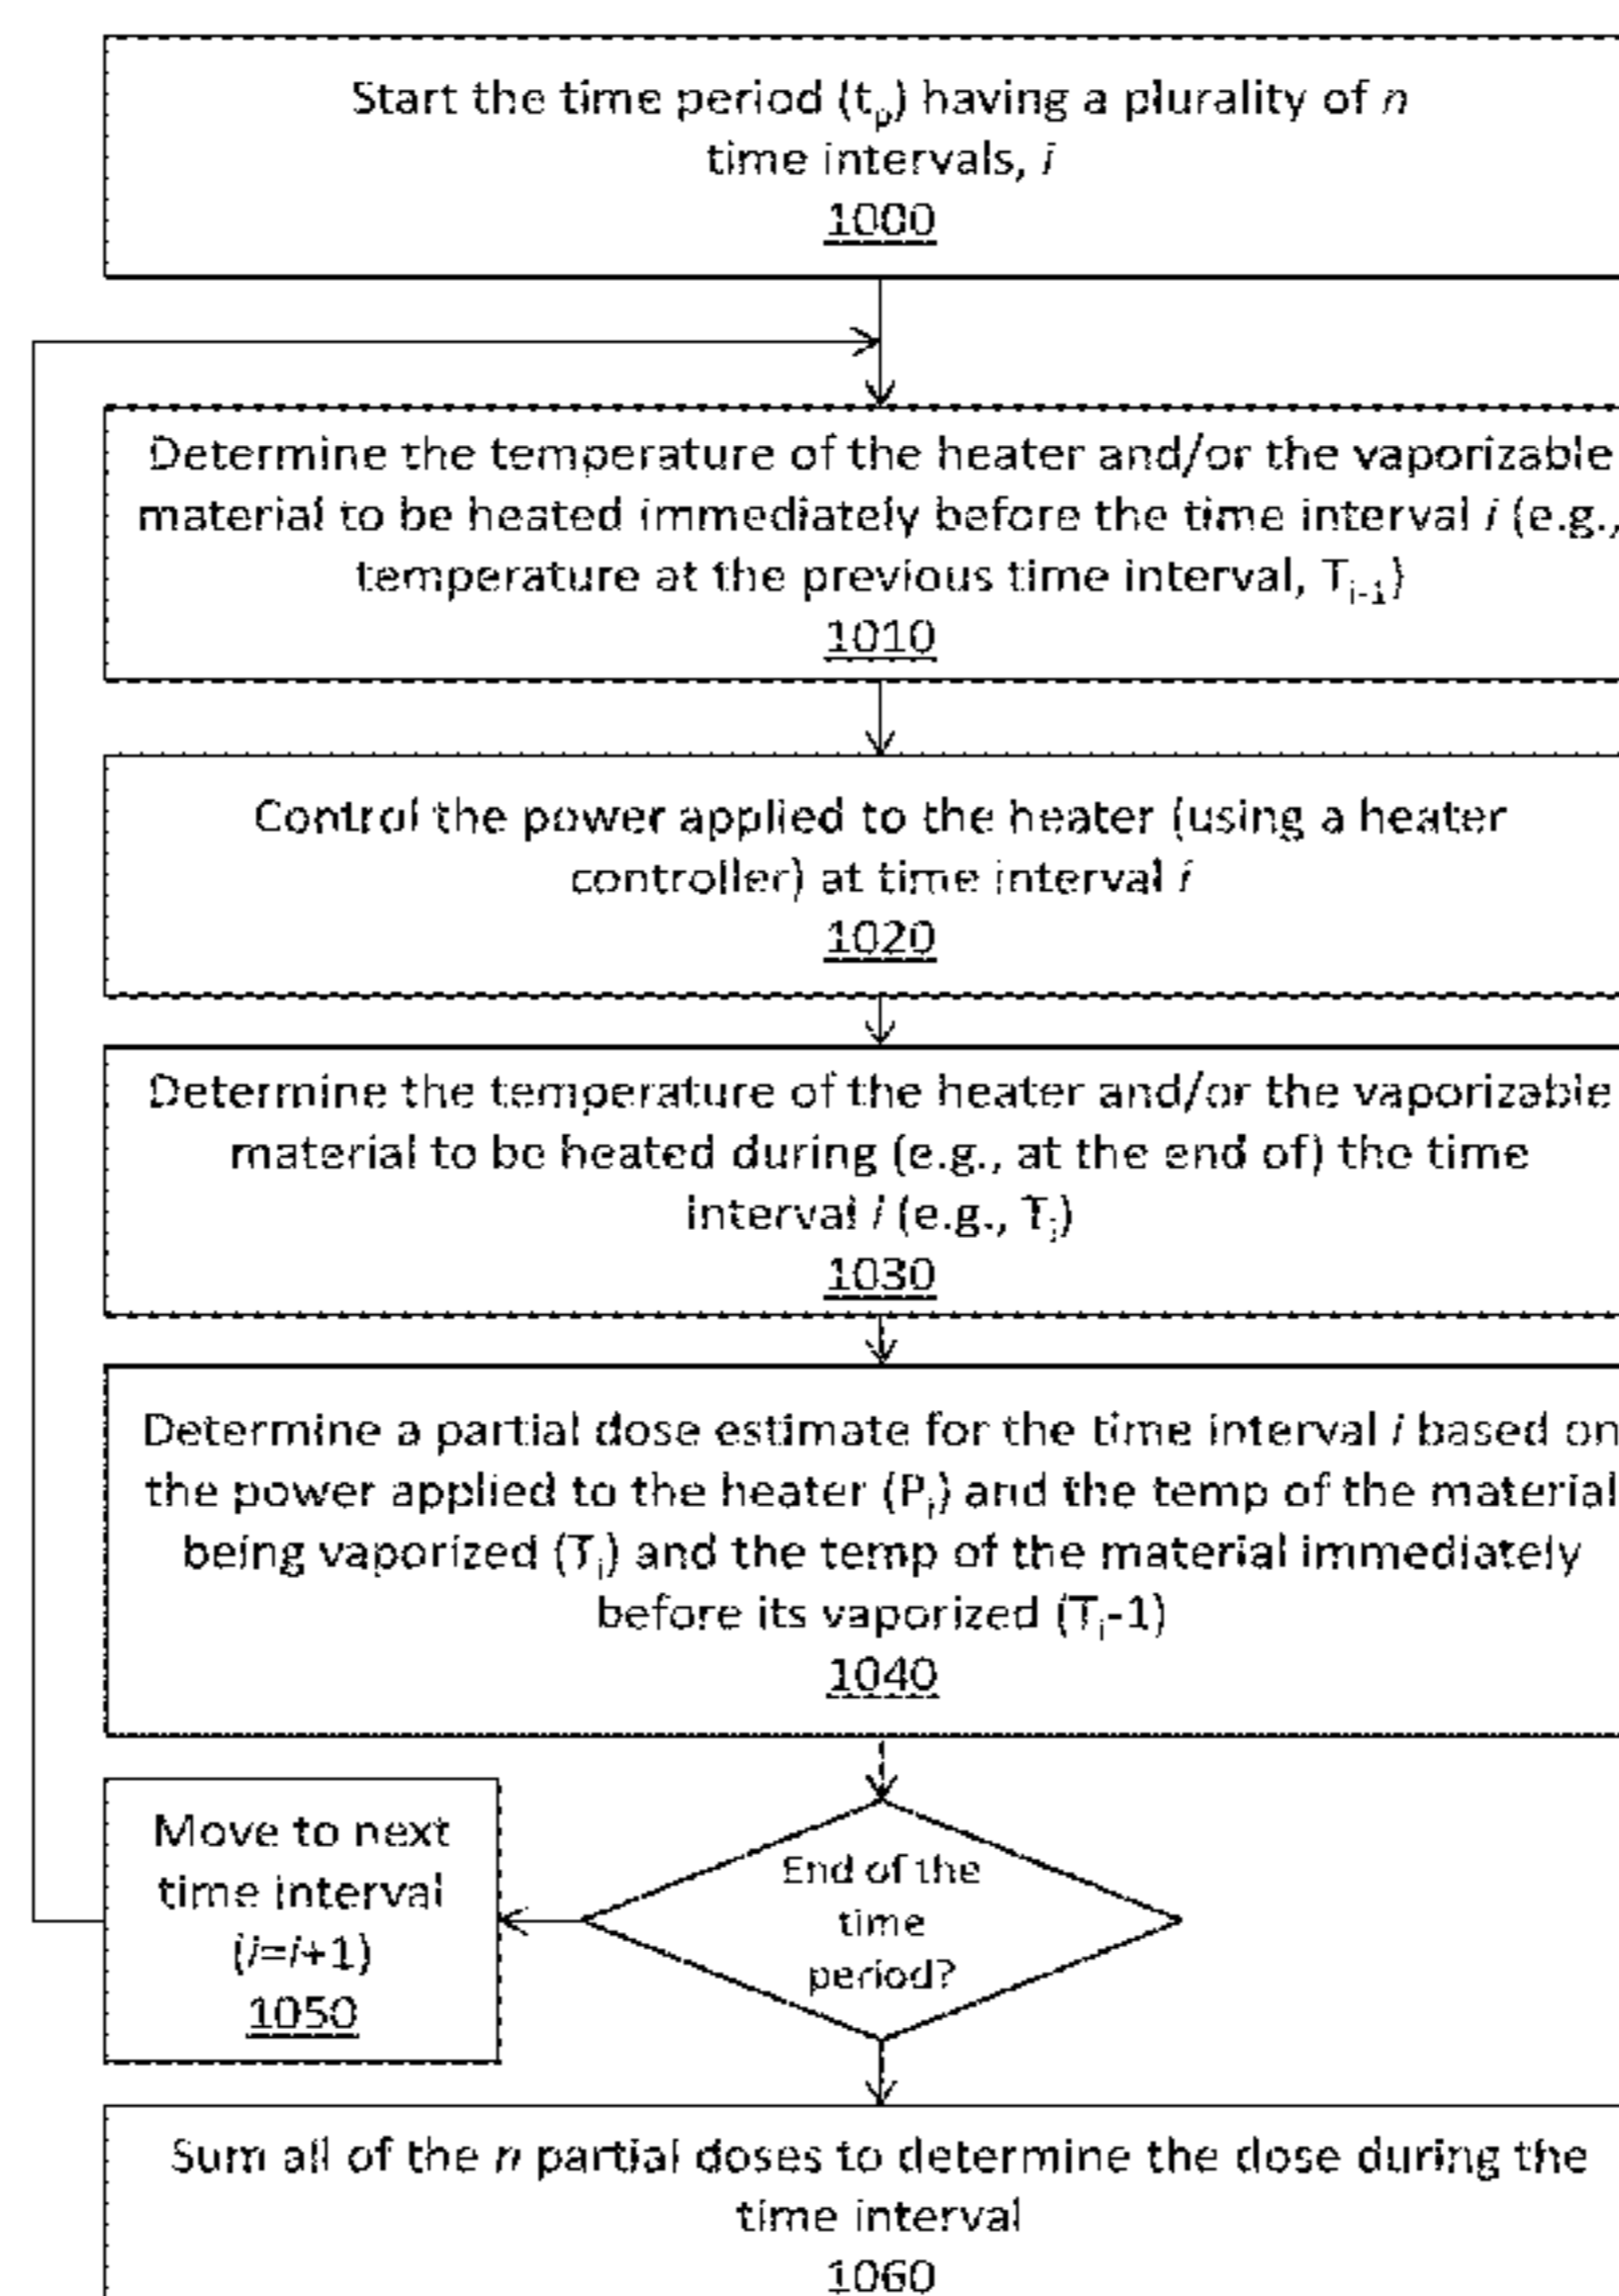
Start the time period ($t_p$) having a plurality of *n* time intervals, *i*
1000

Determine the temperature of the heater and/or the vaporizable material to be heated immediately before the time interval *i* (e.g., temperature at the previous time interval, $T_{i-1}$)
1010

Control the power applied to the heater (using a heater controller) at time interval *i*
1020

Determine the temperature of the heater and/or the vaporizable material to be heated during (e.g., at the end of) the time interval *i* (e.g., $T_i$)
1030

Determine a partial dose estimate for the time interval *i* based on the power applied to the heater ($P_i$) and the temp of the material being vaporized ($T_i$) and the temp of the material immediately before its vaporized ($T_i$-1)
1040

End of the time period?

Move to next time interval (*i*=*i*+1)
1050

Sum all of the *n* partial doses to determine the dose during the time interval
1060